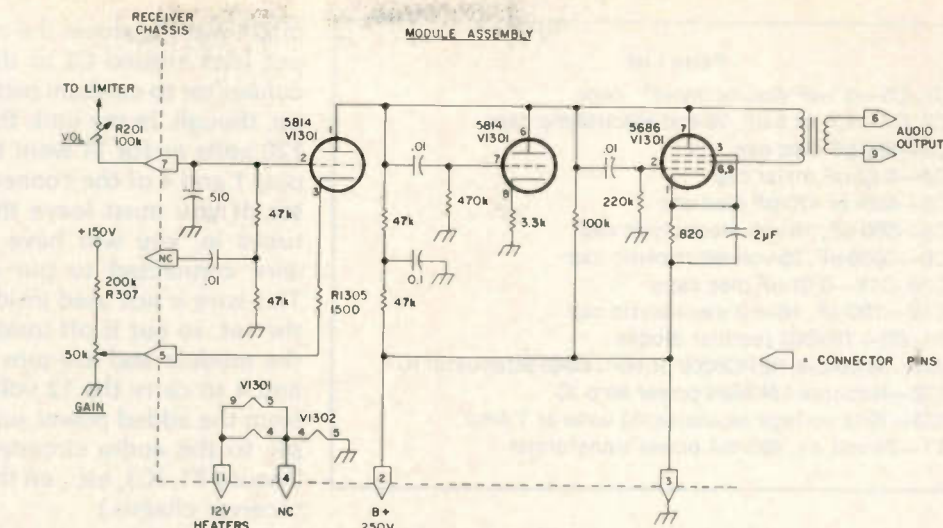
RECEIVER CHASSIS

MODULE ASSEMBLY

TO LIMITER

VOL

R201
100k

7

510

NC

+150V

.01

200k
R307

50k

5

GAIN

5814
V1301

1

3

47k

47k

R1305
1500

.01

470k

47k

0.1

47k

5814
V1301

6

7

8

3.3k

.01

220k

100k

5686
V1301

7

3

2

1

6,9

820

2μF

6

9

AUDIO OUTPUT

= CONNECTOR PINS

V1301
9 5
4

V1302
4 5

11

12V
HEATERS

4

NC

2

B+
250V

3